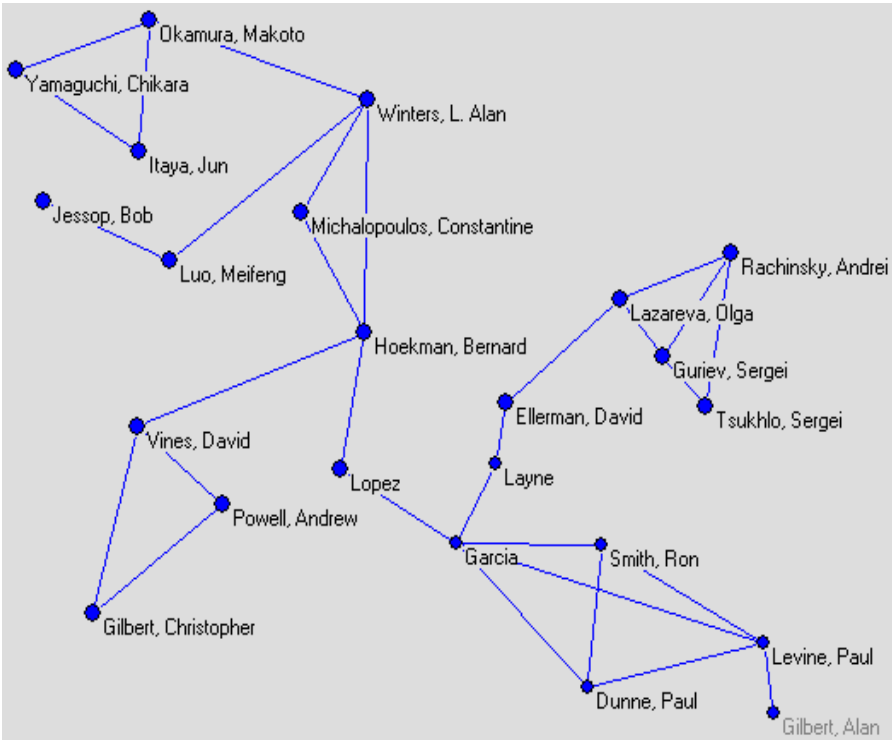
Okamura, Makoto
Yamaguchi, Chikara
Winters, L. Alan
Itaya, Jun
Jessop, Bob
Michalopoulos, Constantine
Luo, Meifeng
Rachinsky, Andrei
Lazareva, Olga
Hoekman, Bernard
Guriev, Sergei
Ellerman, David
Tsukhlo, Sergei
Vines, David
Layne
Lopez
Powell, Andrew
Garcia
Smith, Ron
Gilbert, Christopher
Levine, Paul
Dunne, Paul
Gilbert, Alan